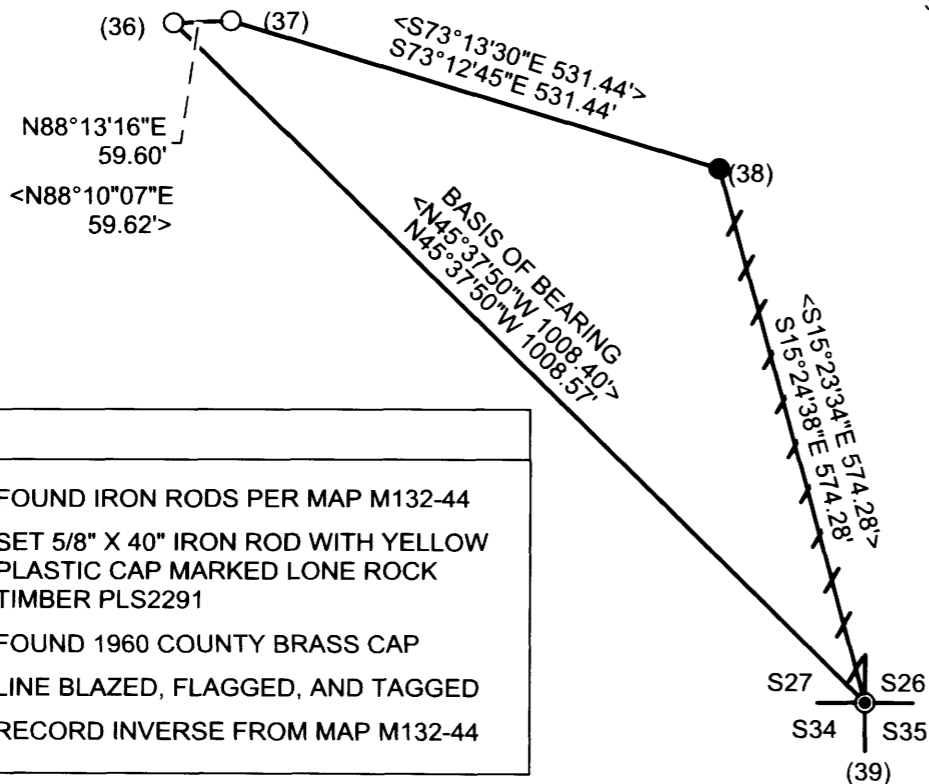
(36) (37)

<S73°13'30"E 531.44'>
S73°12'45"E 531.44'

N88°13'16"E
59.60'

<N88°10"07"E
59.62'>

(38)

BASIS OF BEARING
<N45°37'50"W 1008.40'>
N45°37'50"W 1008.57'

<S15°23'34"E 574.28'>
S15°24'38"E 574.28'

FOUND IRON RODS PER MAP M132-44

SET 5/8" X 40" IRON ROD WITH YELLOW PLASTIC CAP MARKED LONE ROCK TIMBER PLS2291

FOUND 1960 COUNTY BRASS CAP

LINE BLAZED, FLAGGED, AND TAGGED

RECORD INVERSE FROM MAP M132-44

S27 S26
S34 S35
(39)